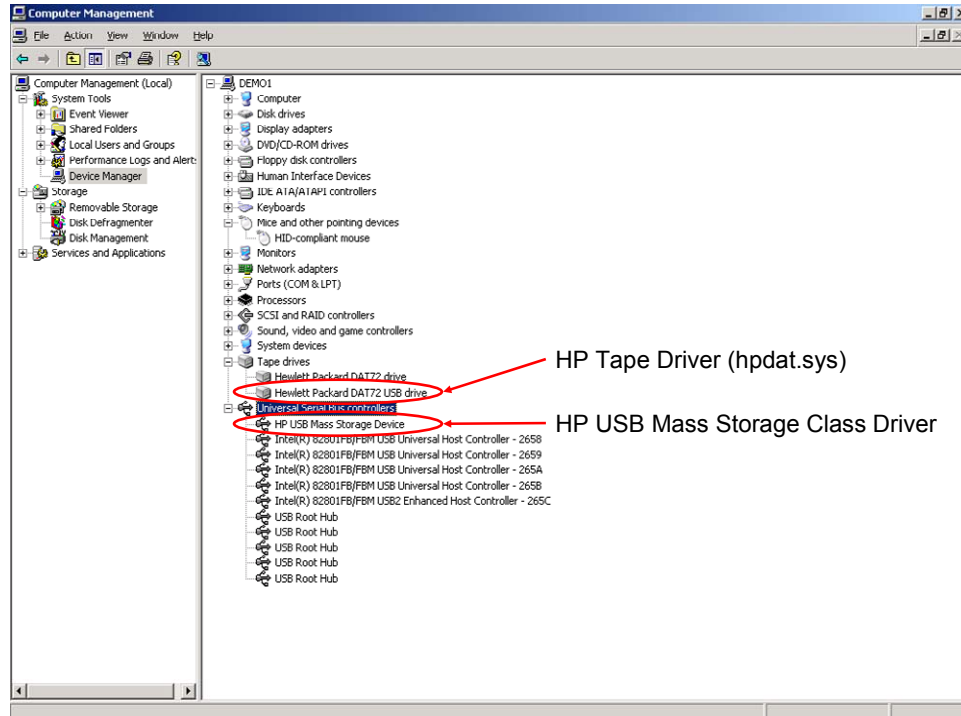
Computer Management

File Action View Window Help

Computer Management (Local)
System Tools
Event Viewer
Shared Folders
Local Users and Groups
Performance Logs and Alerts
Device Manager
Storage
Removable Storage
Disk Defragmenter
Disk Management
Services and Applications

DEMO1
Computer
Disk drives
Display adapters
DVD/CD-ROM drives
Floppy disk controllers
Human Interface Devices
IDE ATA/ATAPI controllers
Keyboards
Mice and other pointing devices
HID-compliant mouse
Monitors
Network adapters
Ports (COM & LPT)
Processors
SCSI and RAID controllers
Sound, video and game controllers
System devices
Tape drives
Hewlett Packard DAT72 drive
Hewlett Packard DAT72 USB drive
Universal Serial Bus controllers
HP USB Mass Storage Device
Intel(R) 82801FB/FBM USB Universal Host Controller - 2658
Intel(R) 82801FB/FBM USB Universal Host Controller - 2659
Intel(R) 82801FB/FBM USB Universal Host Controller - 265A
Intel(R) 82801FB/FBM USB Universal Host Controller - 265B
Intel(R) 82801FB/FBM USB2 Enhanced Host Controller - 265C
USB Root Hub
USB Root Hub
USB Root Hub
USB Root Hub
USB Root Hub

HP Tape Driver (hpdat.sys)

HP USB Mass Storage Class Driver